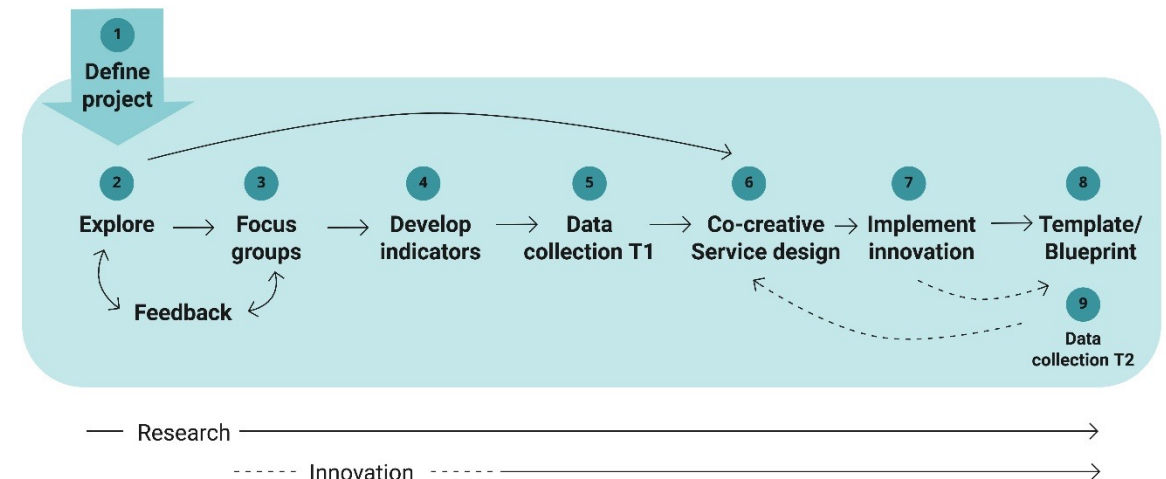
1
Define project

2
Explore

3
Focus groups

Feedback

4
Develop indicators

5
Data collection T1

6
Co-creative Service design

7
Implement innovation

8
Template/ Blueprint

9
Data collection T2

Research

Innovation